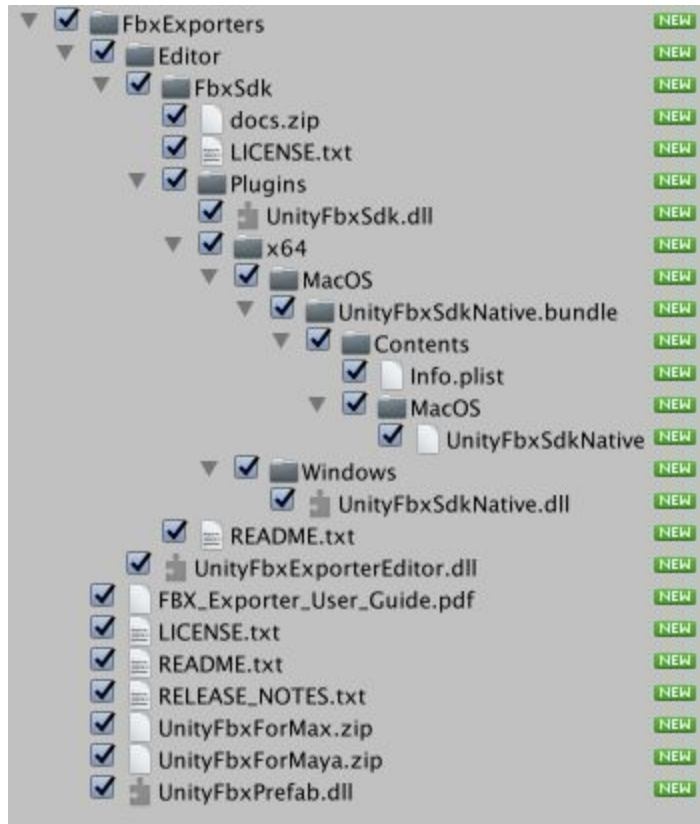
FbxExporters NEW
Editor NEW
FbxSdk NEW
docs.zip NEW
LICENSE.txt NEW
Plugins NEW
UnityFbxSdk.dll NEW
x64 NEW
MacOS NEW
UnityFbxSdkNative.bundle NEW
Contents NEW
Info.plist NEW
MacOS NEW
UnityFbxSdkNative NEW
Windows NEW
UnityFbxSdkNative.dll NEW
README.txt NEW
UnityFbxExporterEditor.dll NEW
FBX_Exporter_User_Guide.pdf NEW
LICENSE.txt NEW
README.txt NEW
RELEASE_NOTES.txt NEW
UnityFbxForMax.zip NEW
UnityFbxForMaya.zip NEW
UnityFbxPrefab.dll NEW